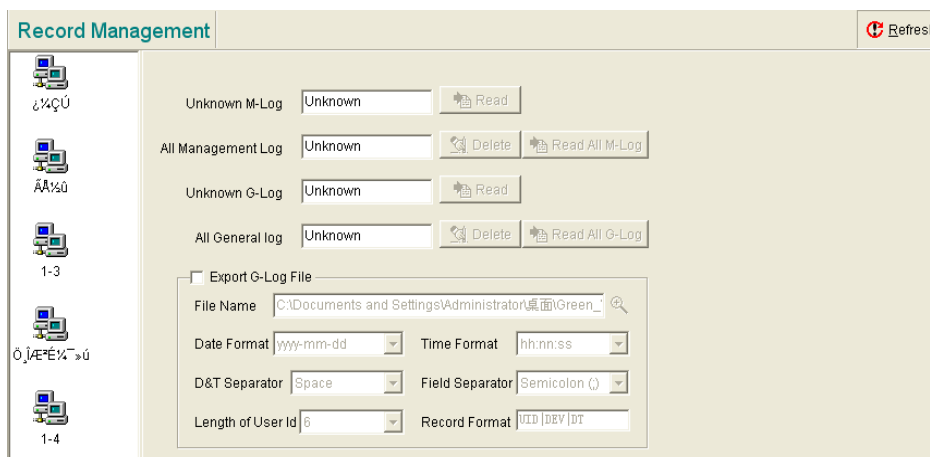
Record Management

Refresl

¿¼ÇÚ

ÃÅ½û

1-3

Ö¸ÎÆ²É¼¯»ú

1-4

Unknown M-Log Unknown Read

All Management Log Unknown Delete Read All M-Log

Unknown G-Log Unknown Read

All General log Unknown Delete Read All G-Log

Export G-Log File

File Name C:\Documents and Settings\Administrator\桌面\Green_

Date Format yyyy-mm-dd

Time Format hh:nn:ss

D&T Separator Space

Field Separator Semicolon (;)

Length of User Id 6

Record Format UID|DEV|DT